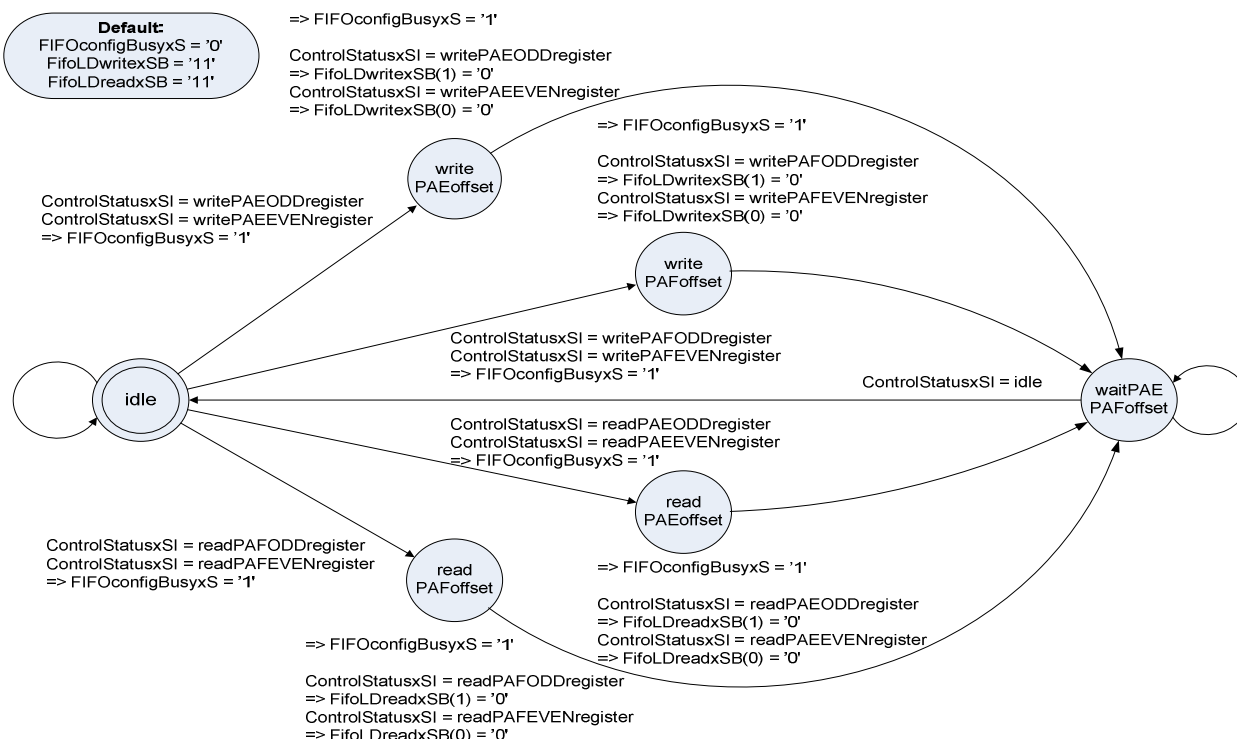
Default:
FIFOconfigBusyxS = '0'
FifoLDwritexSB = '11'
FifoLDreadxSB = '11'

=> FIFOconfigBusyxS = '1'

ControlStatusxSI = writePAEODDregister
=> FifoLDwritexSB(1) = '0'
ControlStatusxSI = writePAEEVENregister
=> FifoLDwritexSB(0) = '0'

write
PAEoffset

=> FIFOconfigBusyxS = '1'

ControlStatusxSI = writePAFODDregister
=> FifoLDwritexSB(1) = '0'
ControlStatusxSI = writePAFEVENregister
=> FifoLDwritexSB(0) = '0'

ControlStatusxSI = writePAEODDregister
ControlStatusxSI = writePAEEVENregister
=> FIFOconfigBusyxS = '1'

write
PAFoffset

ControlStatusxSI = writePAFODDregister
ControlStatusxSI = writePAFEVENregister
=> FIFOconfigBusyxS = '1'

idle

ControlStatusxSI = idle

waitPAE
PAFoffset

ControlStatusxSI = readPAEODDregister
ControlStatusxSI = readPAEEVENregister
=> FIFOconfigBusyxS = '1'

read
PAEoffset

ControlStatusxSI = readPAFODDregister
ControlStatusxSI = readPAFEVENregister
=> FIFOconfigBusyxS = '1'

read
PAFoffset

=> FIFOconfigBusyxS = '1'

ControlStatusxSI = readPAEODDregister
=> FifoLDreadxSB(1) = '0'
ControlStatusxSI = readPAEEVENregister
=> FifoLDreadxSB(0) = '0'

=> FIFOconfigBusyxS = '1'

ControlStatusxSI = readPAFODDregister
=> FifoLDreadxSB(1) = '0'
ControlStatusxSI = readPAFEVENregister
=> FifoLDreadxSB(0) = '0'